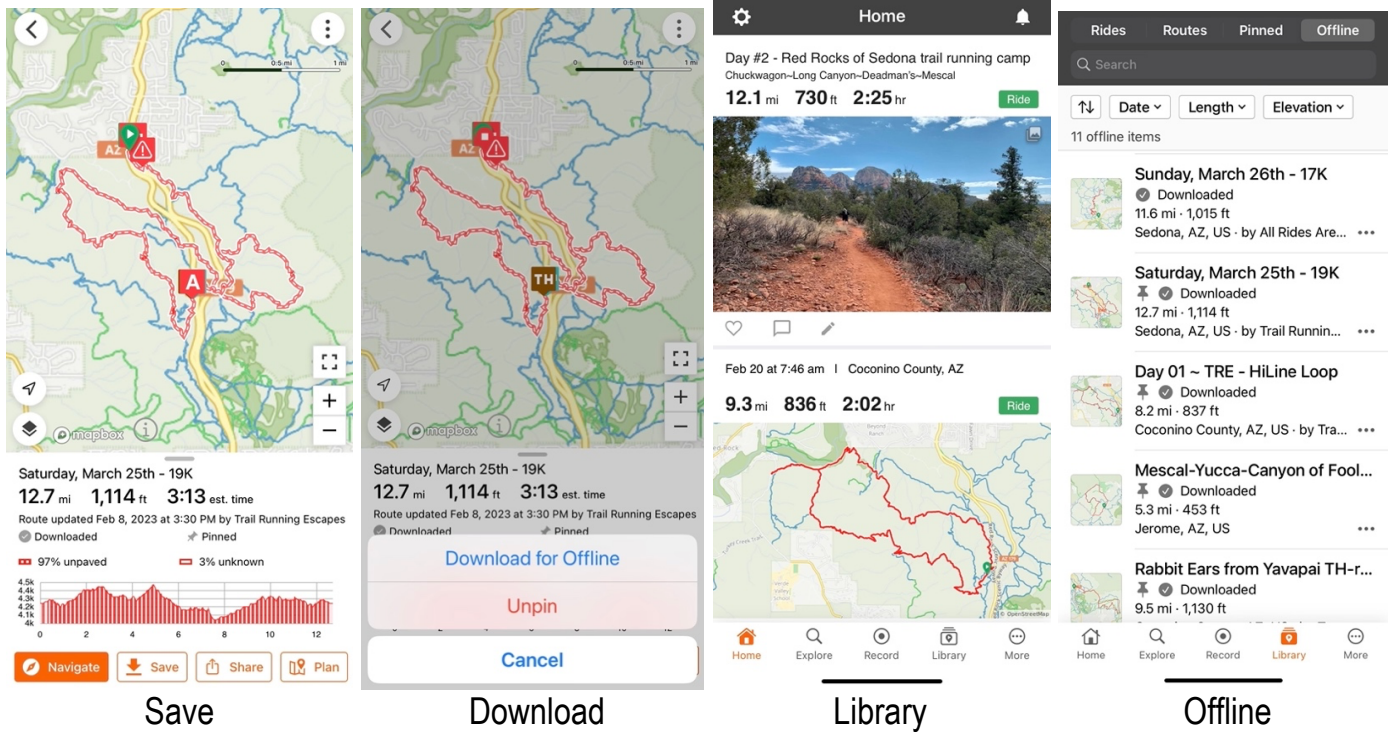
0.5 mi 1 mi

A

mapbox

Saturday, March 25th - 19K
12.7 mi 1,114 ft 3:13 est. time
Route updated Feb 8, 2023 at 3:30 PM by Trail Running Escapes
Downloaded Pinned
97% unpaved 3% unknown

4.5k
4.4k
4.3k
4.2k
4.1k
4k
0 2 4 6 8 10 12

Navigate Save Share Plan

Save

0.5 mi 1 mi

TH

mapbox

Saturday, March 25th - 19K
12.7 mi 1,114 ft 3:13 est. time
Route updated Feb 8, 2023 at 3:30 PM by Trail Running Escapes
Downloaded Pinned

Download for Offline
Unpin
Cancel

Download

Home

Day #2 - Red Rocks of Sedona trail running camp
Chuckwagon~Long Canyon~Deadman's~Mescal
12.1 mi 730 ft 2:25 hr
Ride

Feb 20 at 7:46 am | Coconino County, AZ
9.3 mi 836 ft 2:02 hr
Ride

Home Explore Record Library More

Library

Rides Routes Pinned Offline
Search
Date Length Elevation
11 offline items

Sunday, March 26th - 17K
Downloaded
11.6 mi · 1,015 ft
Sedona, AZ, US · by All Rides Are...

Saturday, March 25th - 19K
Downloaded
12.7 mi · 1,114 ft
Sedona, AZ, US · by Trail Runnin...

Day 01 ~ TRE - HiLine Loop
Downloaded
8.2 mi · 837 ft
Coconino County, AZ, US · by Tra...

Mescal-Yucca-Canyon of Fool...
Downloaded
5.3 mi · 453 ft
Jerome, AZ, US

Rabbit Ears from Yavapai TH-r...
Downloaded
9.5 mi · 1,130 ft

Home Explore Record Library More

Offline